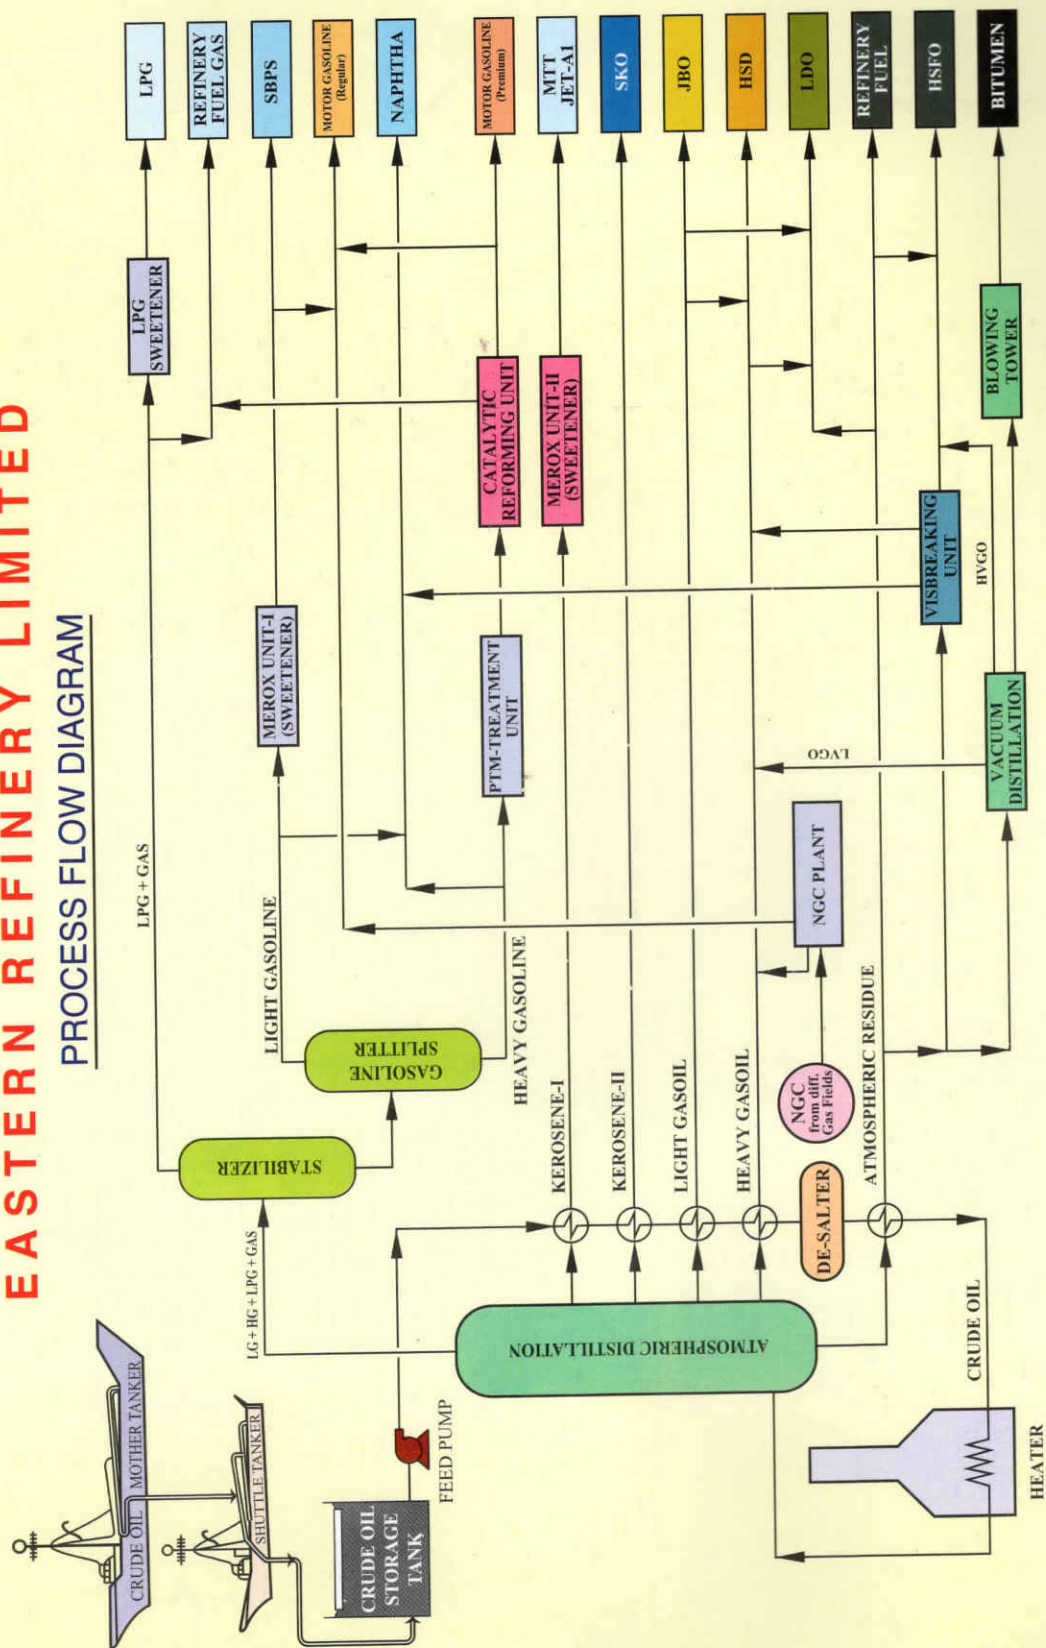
EASTERN REFINERY LIMITED

PROCESS FLOW DIAGRAM

CRUDE OIL MOTHER TANKER

SHUTTLE TANKER

CRUDE OIL STORAGE TANK

FEED PUMP

HEATER

CRUDE OIL

ATMOSPHERIC DISTILLATION

LG + HG + LPG + GAS

STABILIZER

LPG + GAS

GASOLINE SPLITTER

LIGHT GASOLINE

HEAVY GASOLINE

KEROSENE-I

KEROSENE-II

LIGHT GASOIL

HEAVY GASOIL

DE-SALTER

NGC from diff. Gas Fields

ATMOSPHERIC RESIDUE

NGC PLANT

MEROX UNIT-I (SWEETENER)

PTM-TREATMENT UNIT

LPG SWEETENER

CATALYTIC REFORMING UNIT

MEROX UNIT-II (SWEETENER)

VACUUM DISTILLATION

LVGO

HVGO

VISBREAKING UNIT

BLOWING TOWER

LPG

REFINERY FUEL GAS

SBPS

MOTOR GASOLINE (Regular)

NAPHTHA

MOTOR GASOLINE (Premium)

MTT JET-A1

SKO

JBO

HSD

LDO

REFINERY FUEL

HSFO

BITUMEN